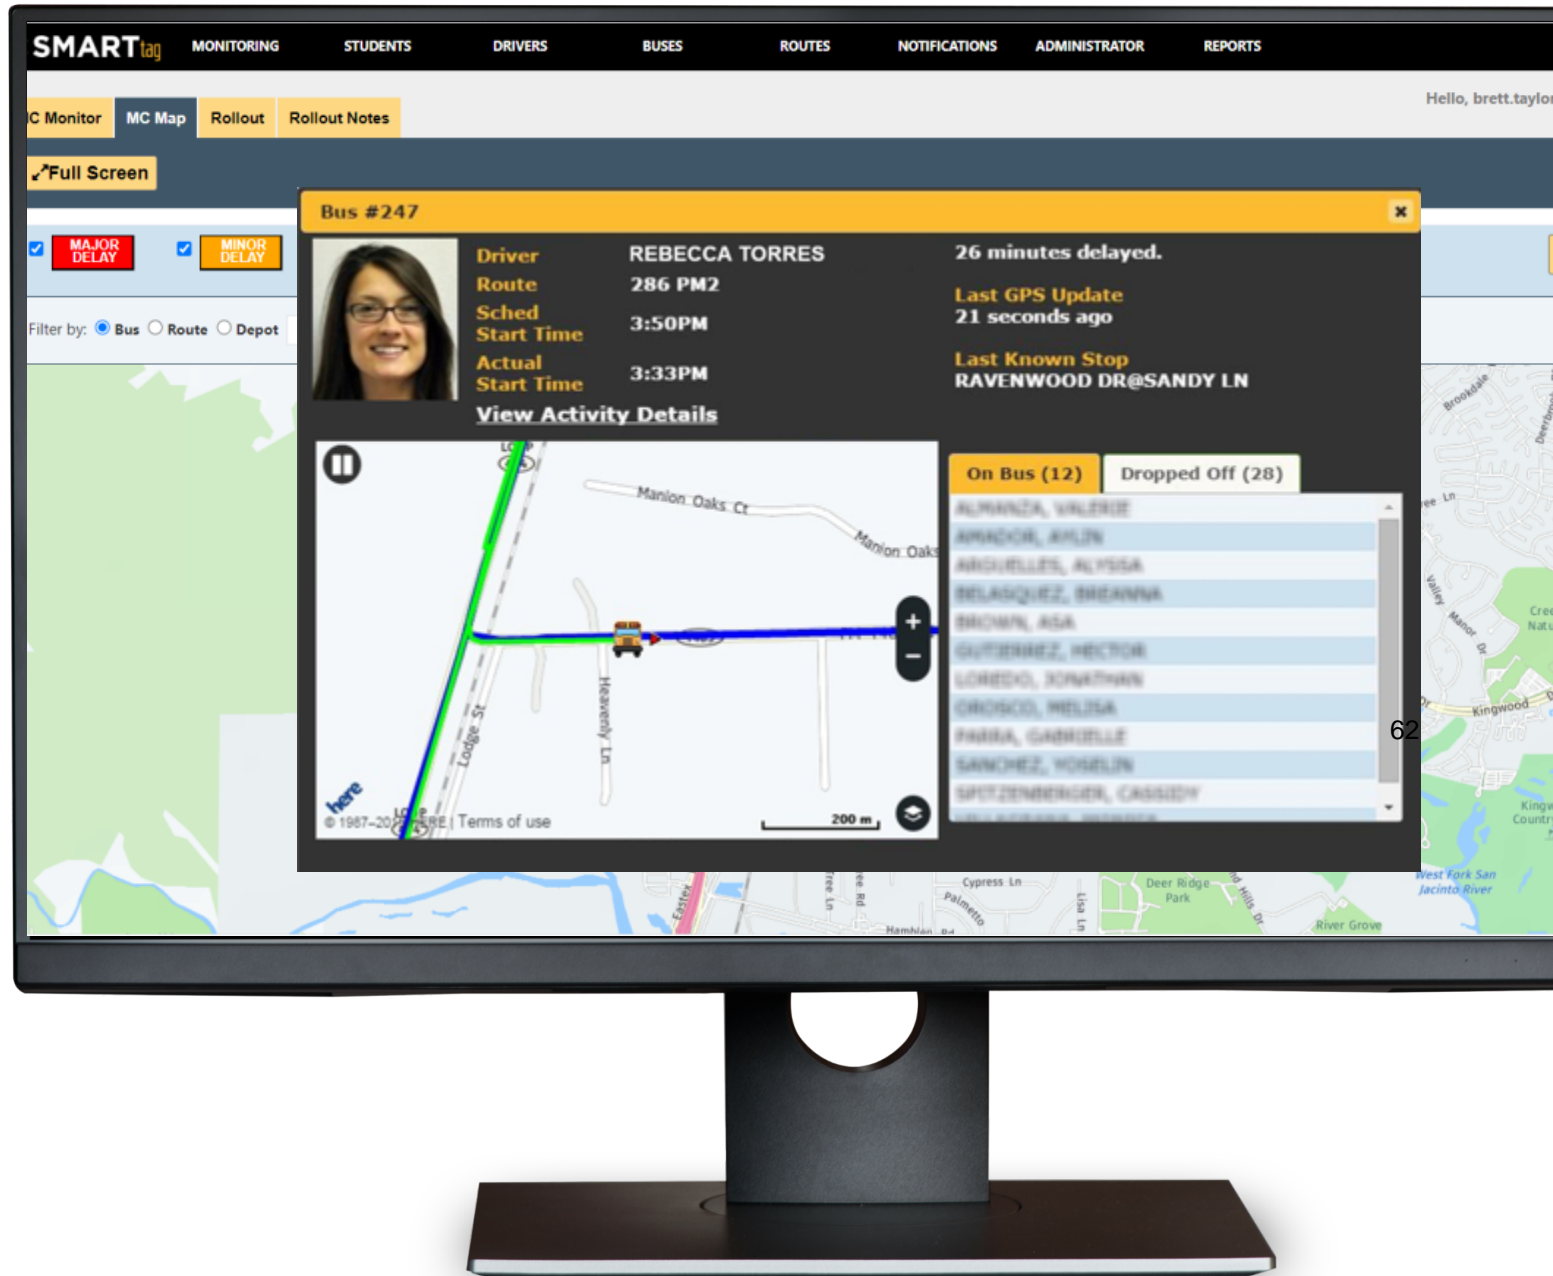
SMARTtag MONITORING STUDENTS DRIVERS BUSES ROUTES NOTIFICATIONS ADMINISTRATOR REPORTS

Hello, brett.taylor

C Monitor MC Map Rollout Rollout Notes

Full Screen

MAJOR DELAY

MINOR DELAY

Filter by: Bus Route Depot

Bus #247

Driver REBECCA TORRES
Route 286 PM2
Sched Start Time 3:50PM
Actual Start Time 3:33PM
View Activity Details

26 minutes delayed.

Last GPS Update
21 seconds ago

Last Known Stop
RAVENWOOD DR@SANDY LN

Manion Oaks Ct
Manion Oaks
Heavenly Ln
Lodge St
here
© 1987–20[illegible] HERE | Terms of use
200 m

On Bus (12) Dropped Off (28)

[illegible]
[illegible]
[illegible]
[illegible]
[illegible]
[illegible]
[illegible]
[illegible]
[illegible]
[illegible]
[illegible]

62

Brookdale
Valley Manor Dr
Kingwood
Cypress Ln
Palmetto
Deer Ridge Park
West Fork San Jacinto River
River Grove
Hamblen Rd
Lisa Ln
Eastex